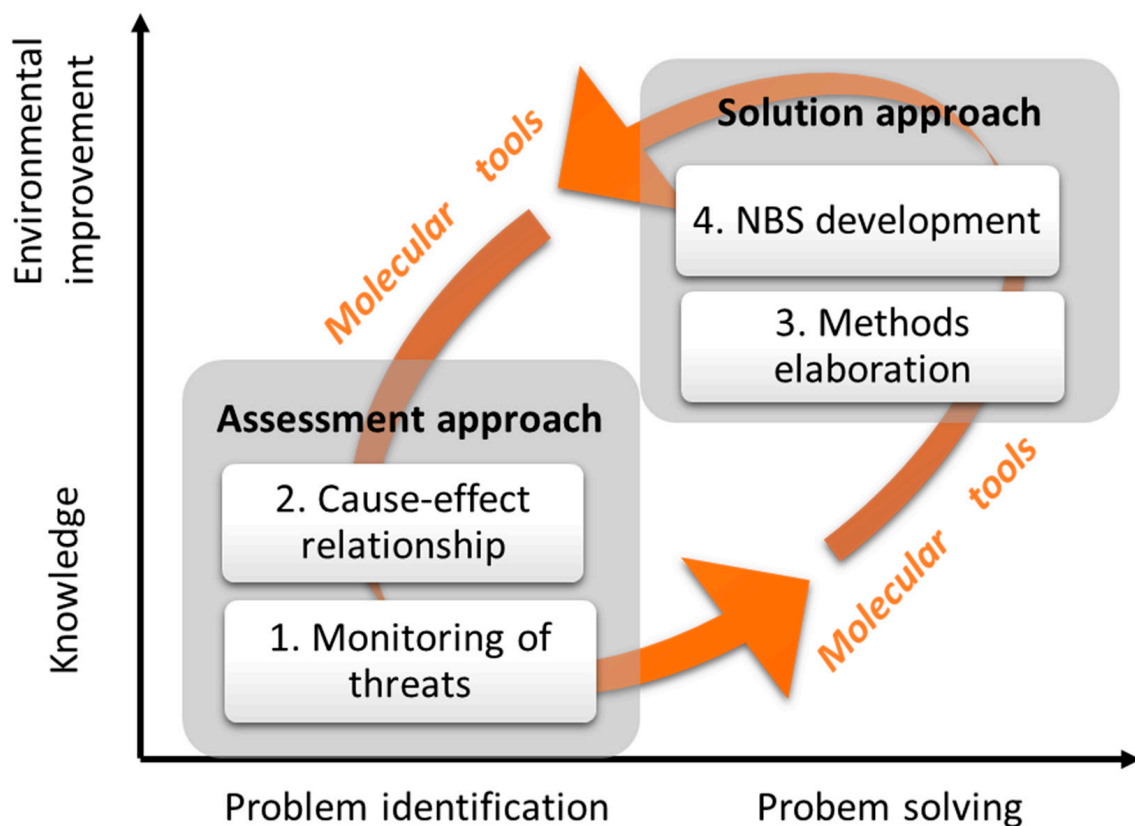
Environmental improvement

Knowledge

Solution approach

4. NBS development

3. Methods elaboration

Assessment approach

2. Cause-effect relationship

1. Monitoring of threats

Molecular tools

Molecular tools

Problem identification

Probem solving